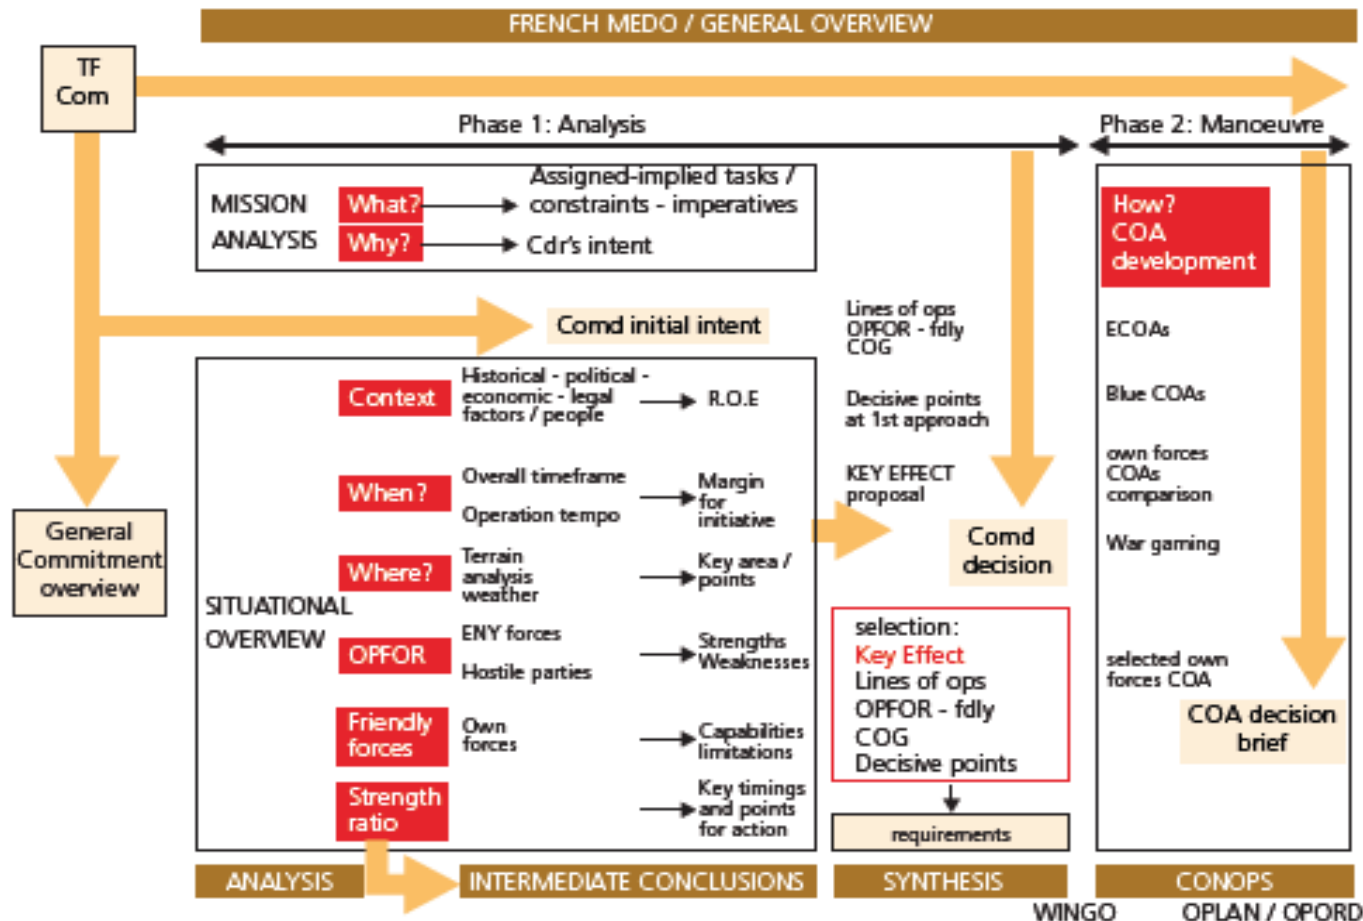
FRENCH MEDO / GENERAL OVERVIEW

TF Com

Phase 1: Analysis

Phase 2: Manoeuvre

MISSION ANALYSIS

What? → Assigned-implied tasks / constraints - imperatives

Why? → Cdr's intent

Comd initial intent

General Commitment overview

SITUATIONAL OVERVIEW

Context — Historical - political - economic - legal factors / people → R.O.E

When? — Overall timeframe, Operation tempo → Margin for initiative

Where? — Terrain analysis weather → Key area / points

OPFOR — ENY forces, Hostile parties → Strengths Weaknesses

Friendly forces — Own forces → Capabilities limitations

Strength ratio → Key timings and points for action

Lines of ops
OPFOR - fdly
COG

Decisive points at 1st approach

KEY EFFECT proposal

Comd decision

selection:
Key Effect
Lines of ops
OPFOR - fdly
COG
Decisive points

requirements

How?
COA development

ECOAs

Blue COAs

own forces COAs comparison

War gaming

selected own forces COA

COA decision brief

ANALYSIS

INTERMEDIATE CONCLUSIONS

SYNTHESIS

CONOPS

WINGO

OPLAN / OPORD